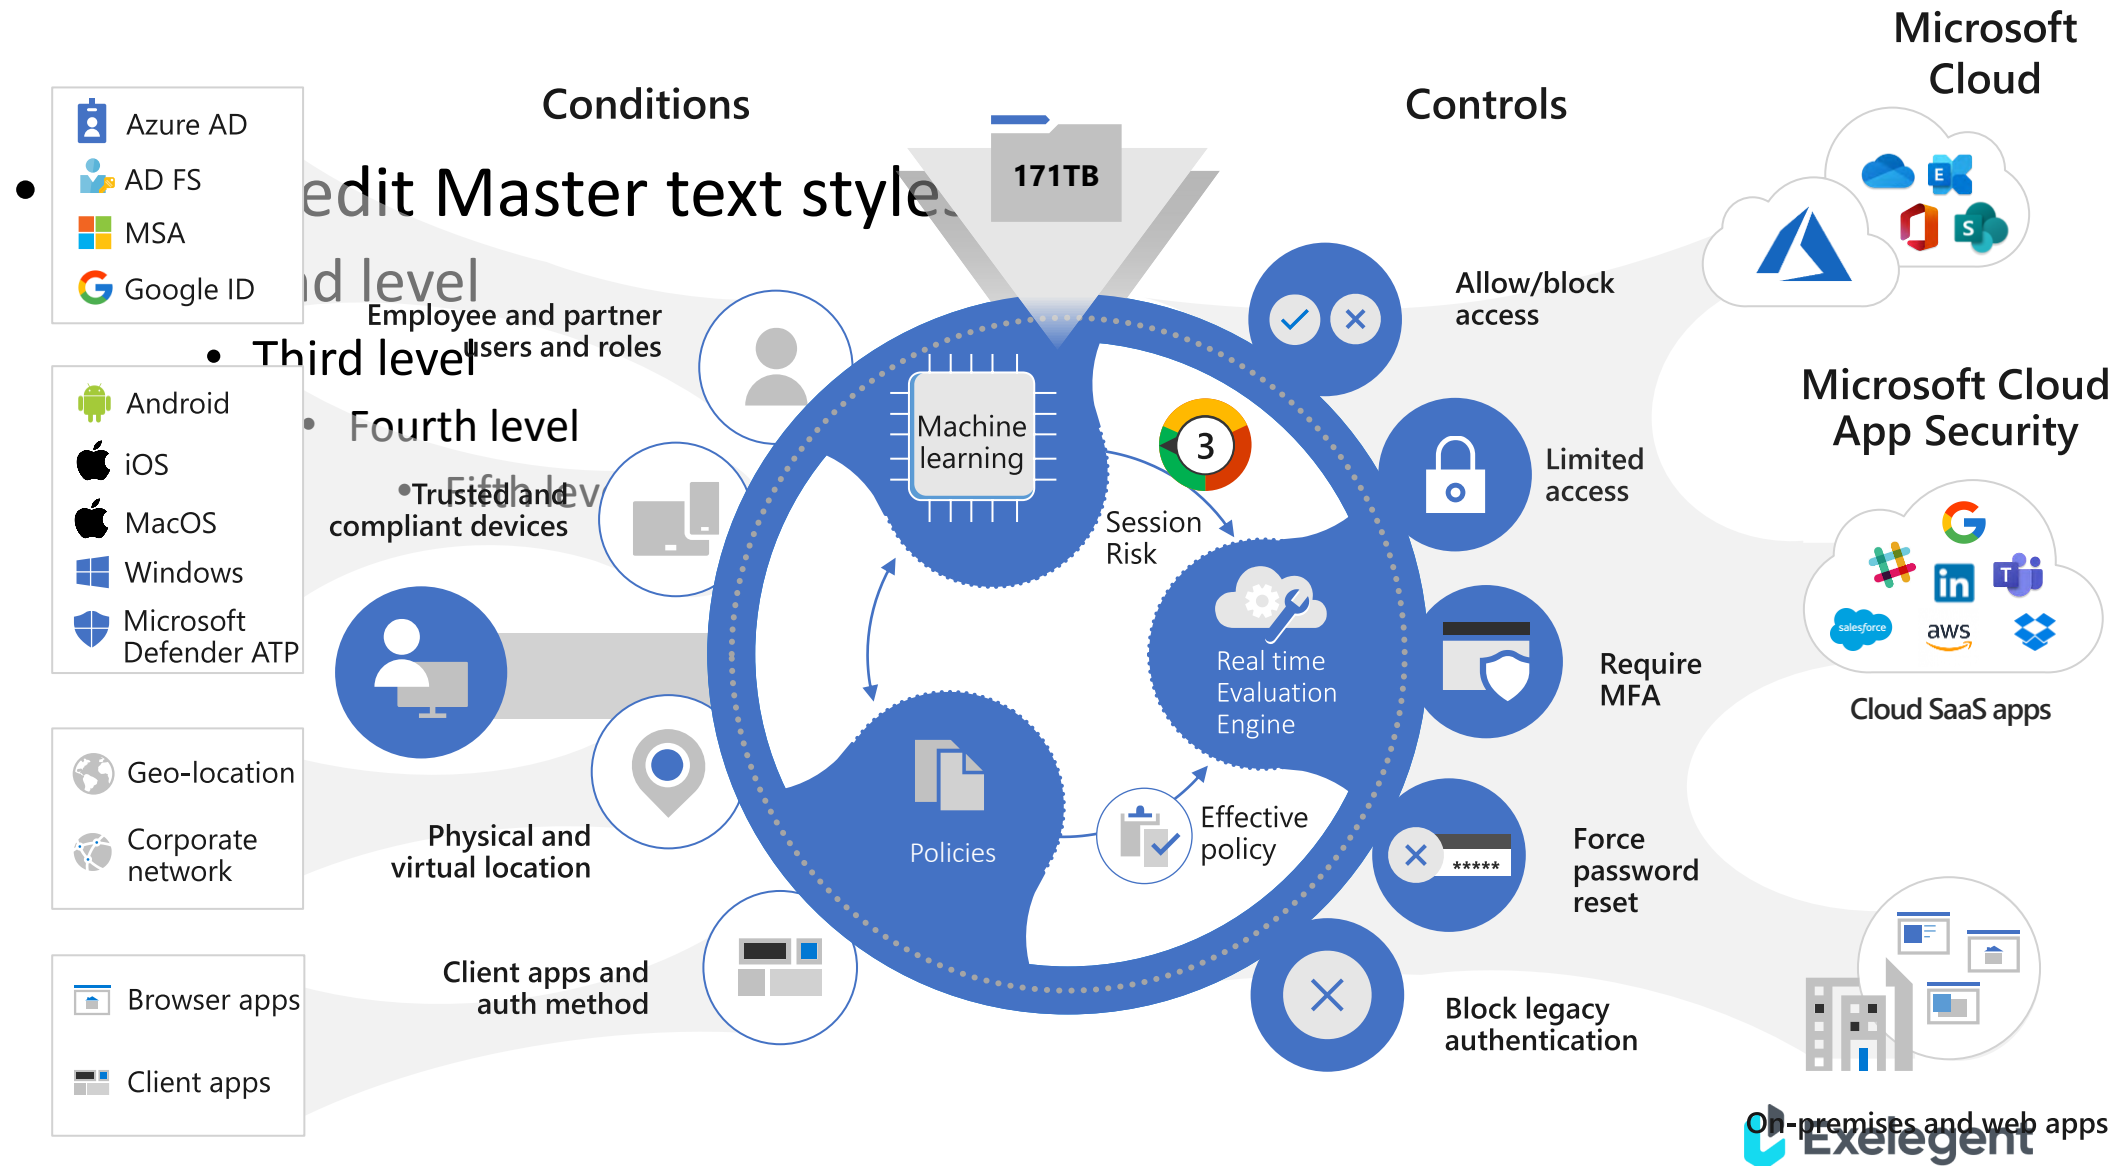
Azure AD
AD FS
MSA
Google ID

Android
iOS
MacOS
Windows
Microsoft Defender ATP

Geo-location
Corporate network

Browser apps
Client apps

Conditions

• edit Master text styles
ıd level
• Third level
• Fourth level
• Fifth lev

Employee and partner users and roles

Trusted and compliant devices

Physical and virtual location

Client apps and auth method

171TB

Machine learning

3

Session Risk

Real time Evaluation Engine

Policies

Effective policy

Controls

Allow/block access

Limited access

Require MFA

\*\*\*\*\*

Force password reset

Block legacy authentication

Microsoft Cloud

Microsoft Cloud App Security

salesforce
aws

Cloud SaaS apps

On-premises and web apps

Exelegent